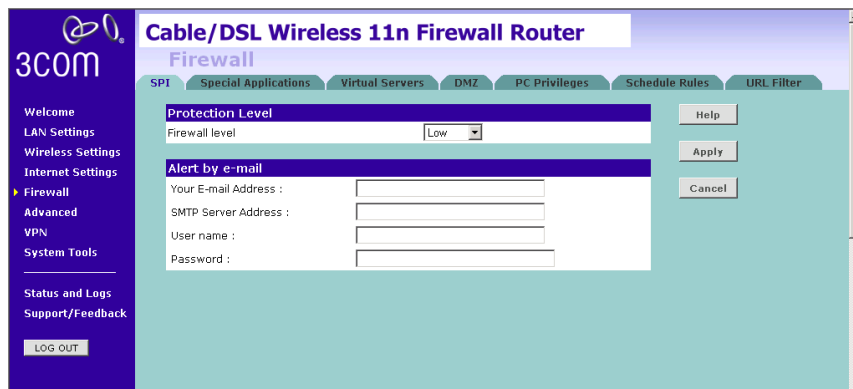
3com

Cable/DSL Wireless 11n Firewall Router

Firewall

SPI | Special Applications | Virtual Servers | DMZ | PC Privileges | Schedule Rules | URL Filter

Welcome
LAN Settings
Wireless Settings
Internet Settings
Firewall
Advanced
VPN
System Tools

Status and Logs
Support/Feedback

LOG OUT

Protection Level

Firewall level | Low

Alert by e-mail

Your E-mail Address :

SMTP Server Address :

User name :

Password :

Help

Apply

Cancel